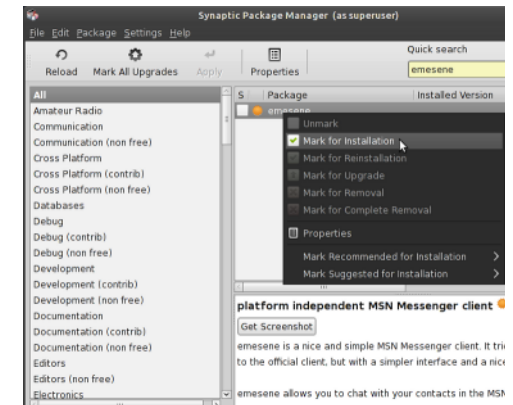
Synaptic Package Manager (as superuser)

File Edit Package Settings Help

Reload Mark All Upgrades Apply Properties

Quick search

emesene

All
Amateur Radio
Communication
Communication (non free)
Cross Platform
Cross Platform (contrib)
Cross Platform (non free)
Databases
Debug
Debug (contrib)
Debug (non free)
Development
Development (contrib)
Development (non free)
Documentation
Documentation (contrib)
Documentation (non free)
Editors
Editors (non free)
Electronics

| S | Package | Installed Version |
|---|---|---|
| | emesene | |

Unmark
Mark for Installation
Mark for Reinstallation
Mark for Upgrade
Mark for Removal
Mark for Complete Removal
Properties
Mark Recommended for Installation
Mark Suggested for Installation

platform independent MSN Messenger client

Get Screenshot

emesene is a nice and simple MSN Messenger client. It tri to the official client, but with a simpler interface and a nice

emesene allows you to chat with your contacts in the MSN